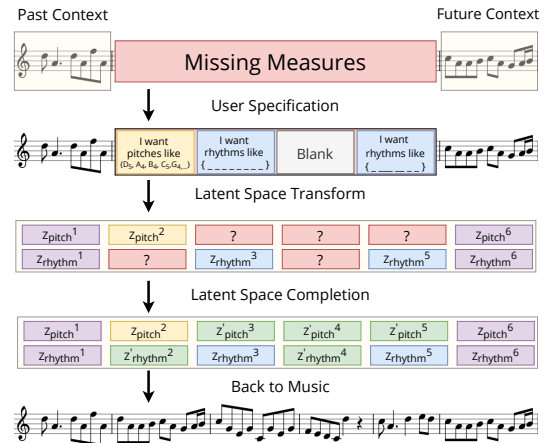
Past Context

Future Context

Missing Measures

User Specification

I want pitches like {D5, A4, B4, C5, G4, ...}

I want rhythms like {_ _ _ _ _ _ _}

Blank

I want rhythms like {_ _ _ _ _ _ _}

Latent Space Transform

| $z_{pitch}^1$ | $z_{pitch}^2$ | ? | ? | ? | $z_{pitch}^6$ |
|---|---|---|---|---|---|
| $z_{rhythm}^1$ | ? | $z_{rhythm}^3$ | ? | $z_{rhythm}^5$ | $z_{rhythm}^6$ |

Latent Space Completion

| $z_{pitch}^1$ | $z_{pitch}^2$ | $z'_{pitch}{}^3$ | $z'_{pitch}{}^4$ | $z'_{pitch}{}^5$ | $z_{pitch}^6$ |
|---|---|---|---|---|---|
| $z_{rhythm}^1$ | $z'_{rhythm}{}^2$ | $z_{rhythm}^3$ | $z'_{rhythm}{}^4$ | $z_{rhythm}^5$ | $z_{rhythm}^6$ |

Back to Music